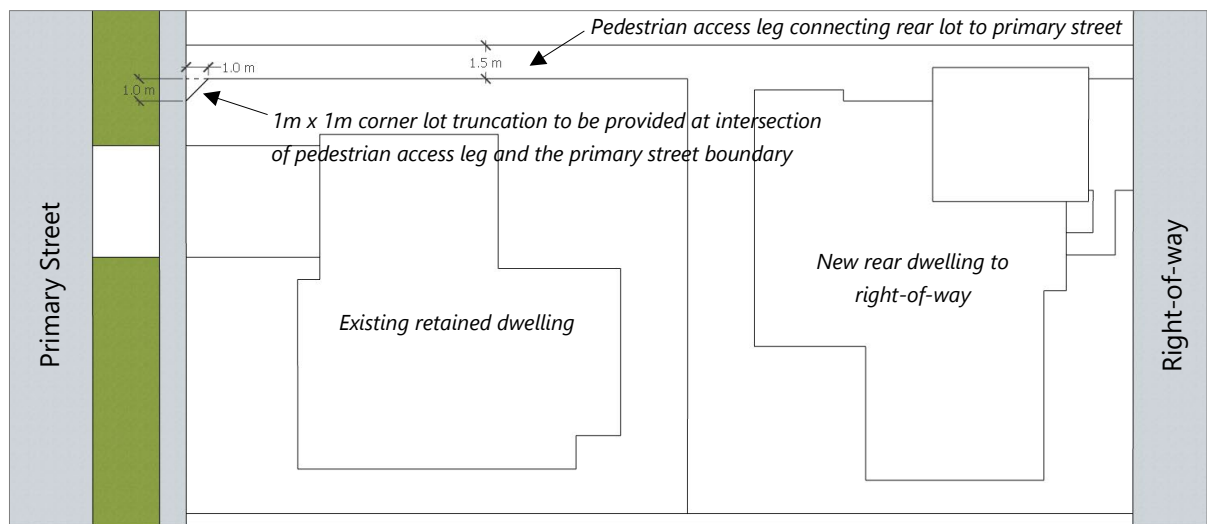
Pedestrian access leg connecting rear lot to primary street

1.0 m

1.0 m

1.5 m

1m x 1m corner lot truncation to be provided at intersection of pedestrian access leg and the primary street boundary

Primary Street

New rear dwelling to right-of-way

Existing retained dwelling

Right-of-way